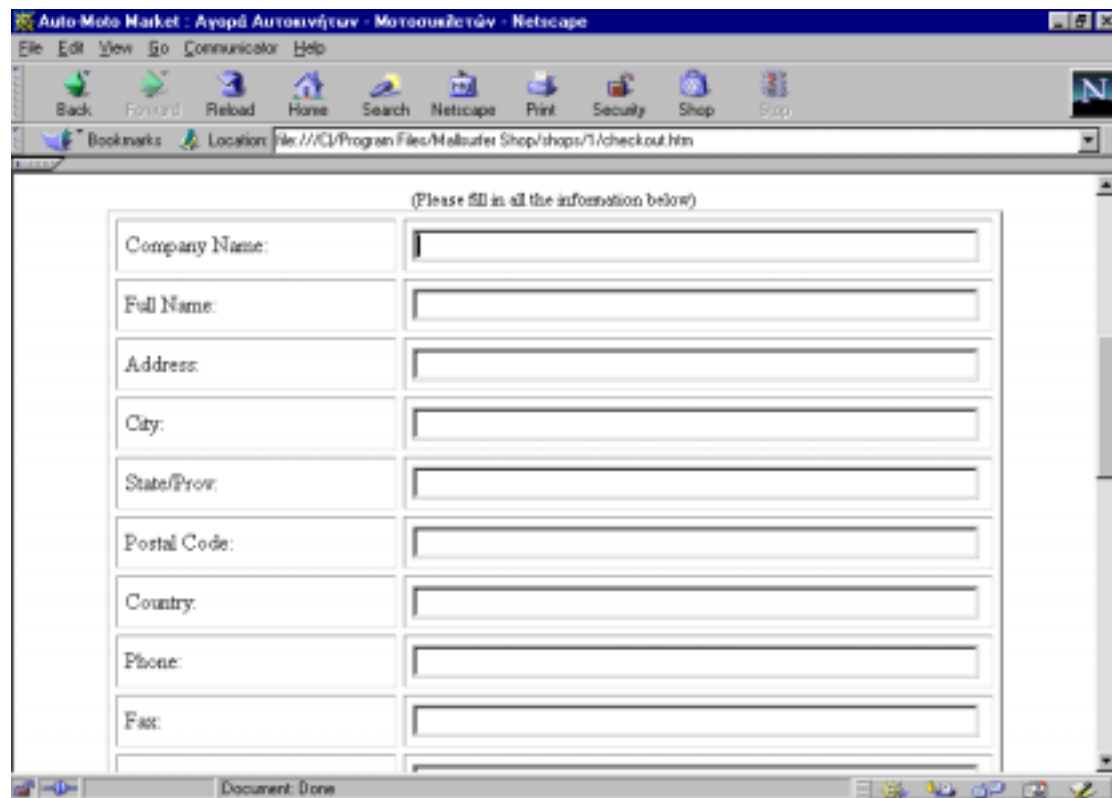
Auto-Moto Market : Αγορά Αυτοκινήτων - Μοτοσυκλετών - Netscape

File Edit View Go Communicator Help

Back Forward Reload Home Search Netscape Print Security Shop Stop

Bookmarks Location: file:///C|/Program Files/Mallsurfer Shop/shops/1/checkout.htm

(Please fill in all the information below)

| | |
|---|---|
| Company Name: | |
| Full Name: | |
| Address: | |
| City: | |
| State/Prov: | |
| Postal Code: | |
| Country: | |
| Phone: | |
| Fax: | |

Document: Done